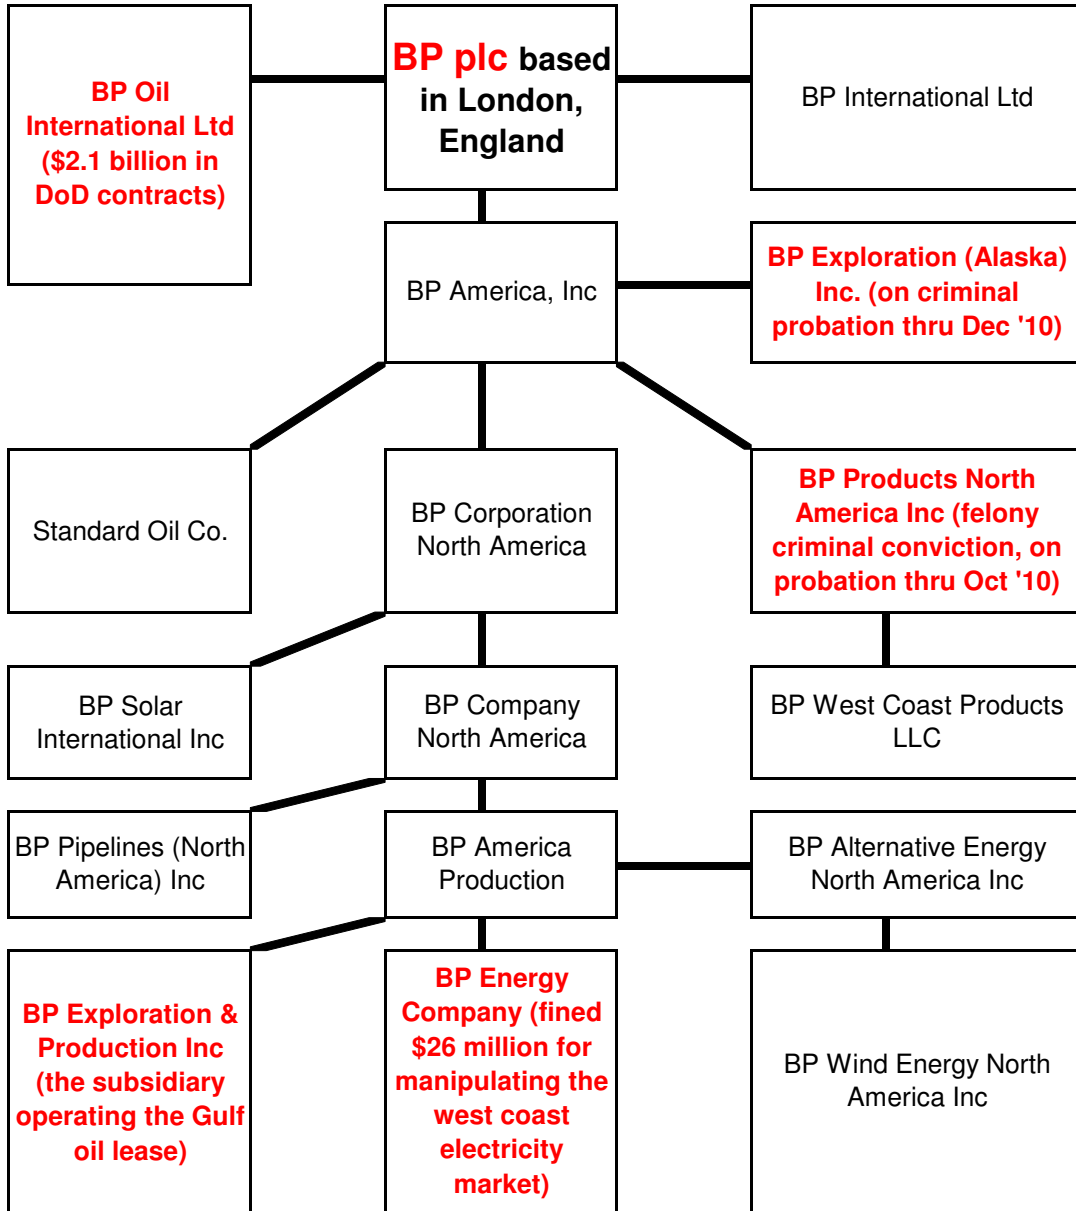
BP Oil International Ltd ($2.1 billion in DoD contracts)

BP plc based in London, England

BP International Ltd

BP America, Inc

BP Exploration (Alaska) Inc. (on criminal probation thru Dec '10)

Standard Oil Co.

BP Corporation North America

BP Products North America Inc (felony criminal conviction, on probation thru Oct '10)

BP Solar International Inc

BP Company North America

BP West Coast Products LLC

BP Pipelines (North America) Inc

BP America Production

BP Alternative Energy North America Inc

BP Exploration & Production Inc (the subsidiary operating the Gulf oil lease)

BP Energy Company (fined $26 million for manipulating the west coast electricity market)

BP Wind Energy North America Inc